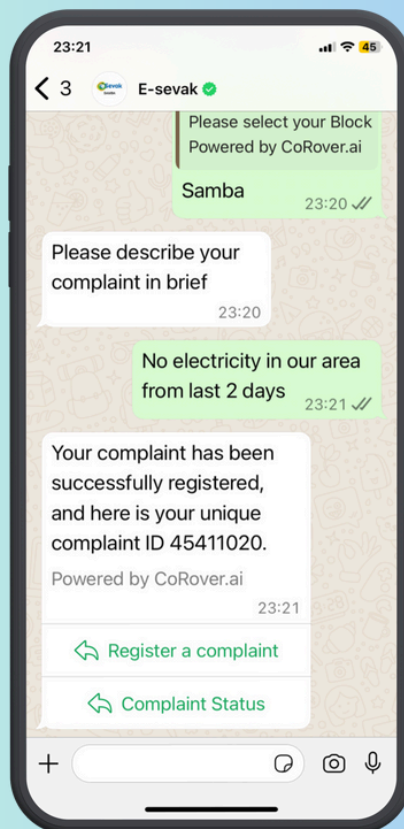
23:21
45
3
E-sevak

Please select your Block
Powered by CoRover.ai

Samba
23:20

Please describe your complaint in brief
23:20

No electricity in our area from last 2 days
23:21

Your complaint has been successfully registered, and here is your unique complaint ID 45411020.

Powered by CoRover.ai
23:21

Register a complaint

Complaint Status